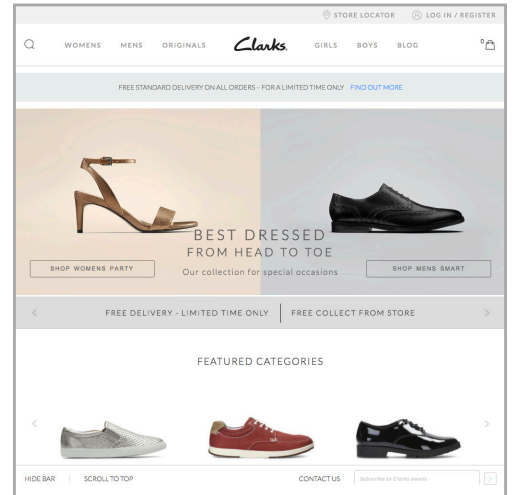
STORE LOCATOR LOG IN / REGISTER

WOMENS MENS ORIGINALS Clarks GIRLS BOYS BLOG 0

FREE STANDARD DELIVERY ON ALL ORDERS – FOR A LIMITED TIME ONLY FIND OUT MORE

BEST DRESSED
FROM HEAD TO TOE
Our collection for special occasions

SHOP WOMENS PARTY

SHOP MENS SMART

FREE DELIVERY - LIMITED TIME ONLY | FREE COLLECT FROM STORE

FEATURED CATEGORIES

HIDE BAR SCROLL TO TOP CONTACT US Subscribe to Clarks emails